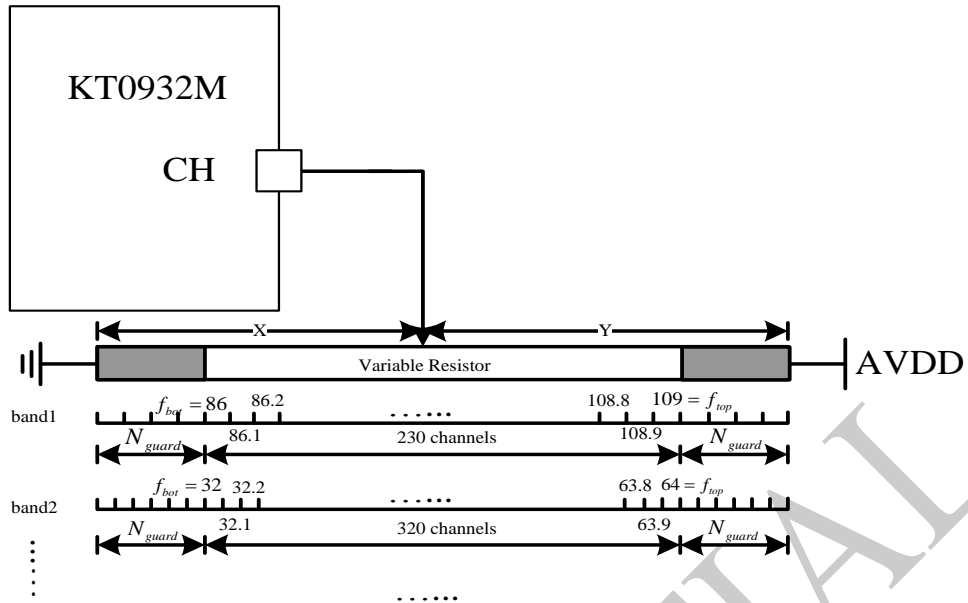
KT0932M

CH

X

Y

Variable Resistor

AVDD

band1

$f_{bot} = 86$ 86.2 ······ 108.8 $109 = f_{top}$

$N_{guard}$ 86.1 230 channels 108.9 $N_{guard}$

band2

$f_{bot} = 32$ 32.2 ······ 63.8 $64 = f_{top}$

$N_{guard}$ 32.1 320 channels 63.9 $N_{guard}$

······